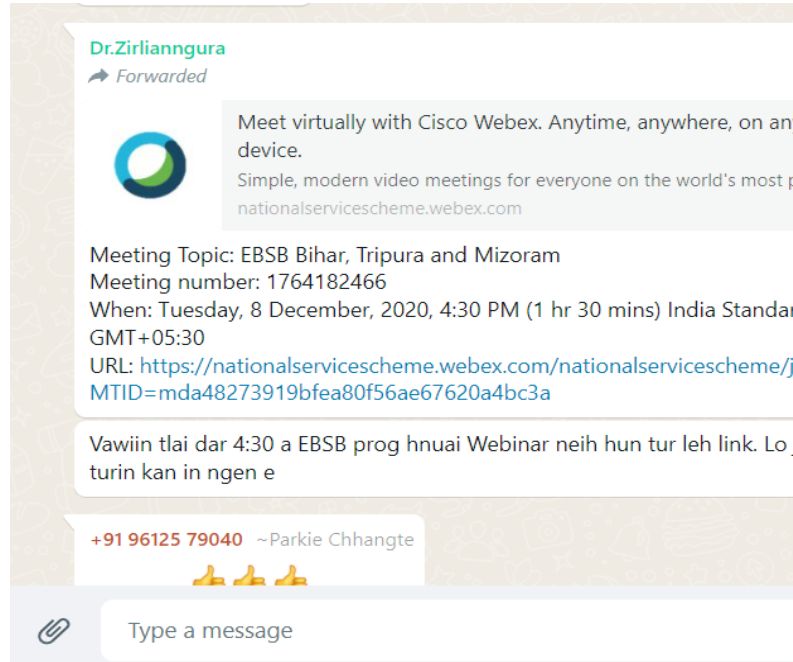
Dr.Zirlianngura
Forwarded

Meet virtually with Cisco Webex. Anytime, anywhere, on an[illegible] device.
Simple, modern video meetings for everyone on the world's most p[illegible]
nationalservicescheme.webex.com

Meeting Topic: EBSB Bihar, Tripura and Mizoram
Meeting number: 1764182466
When: Tuesday, 8 December, 2020, 4:30 PM (1 hr 30 mins) India Standar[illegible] GMT+05:30
URL: https://nationalservicescheme.webex.com/nationalservicescheme/j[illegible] MTID=mda48273919bfea80f56ae67620a4bc3a

Vawiin tlai dar 4:30 a EBSB prog hnuai Webinar neih hun tur leh link. Lo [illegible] turin kan in ngen e

+91 96125 79040 ~Parkie Chhangte
👍👍👍

Type a message